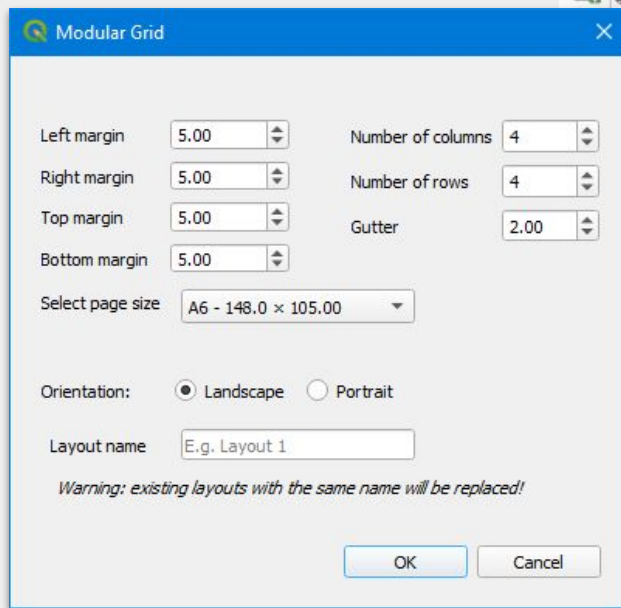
Modular Grid

Left margin 5.00
Right margin 5.00
Top margin 5.00
Bottom margin 5.00

Number of columns 4
Number of rows 4
Gutter 2.00

Select page size A6 - 148.0 × 105.00

Orientation: Landscape Portrait

Layout name E.g. Layout 1

Warning: existing layouts with the same name will be replaced!

OK Cancel